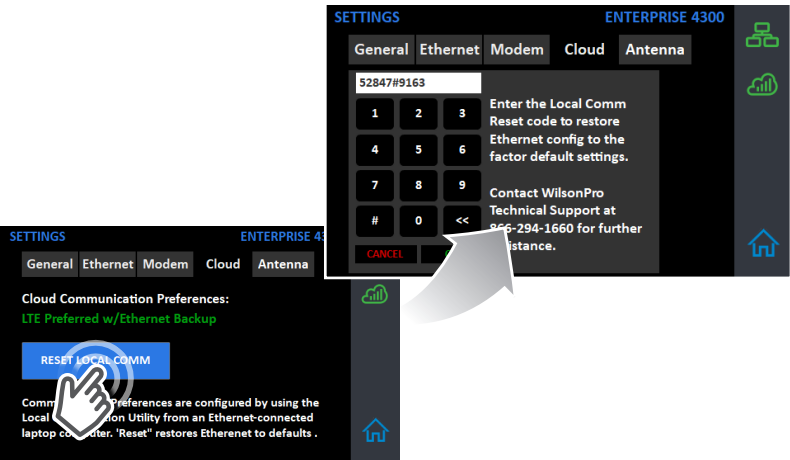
SETTINGS

ENTERPRISE 4300

General Ethernet Modem Cloud Antenna

52847#9163

1 2 3
4 5 6
7 8 9
# 0 <<

CANCEL

Enter the Local Comm Reset code to restore Ethernet config to the factor default settings.

Contact WilsonPro Technical Support at 866-294-1660 for further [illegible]istance.

SETTINGS

ENTERPRISE 43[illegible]

General Ethernet Modem Cloud Antenna

Cloud Communication Preferences:

LTE Preferred w/Ethernet Backup

RESET LOCAL COMM

Comm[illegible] Preferences are configured by using the Local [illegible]ion Utility from an Ethernet-connected laptop co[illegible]uter. 'Reset" restores Etherenet to defaults .